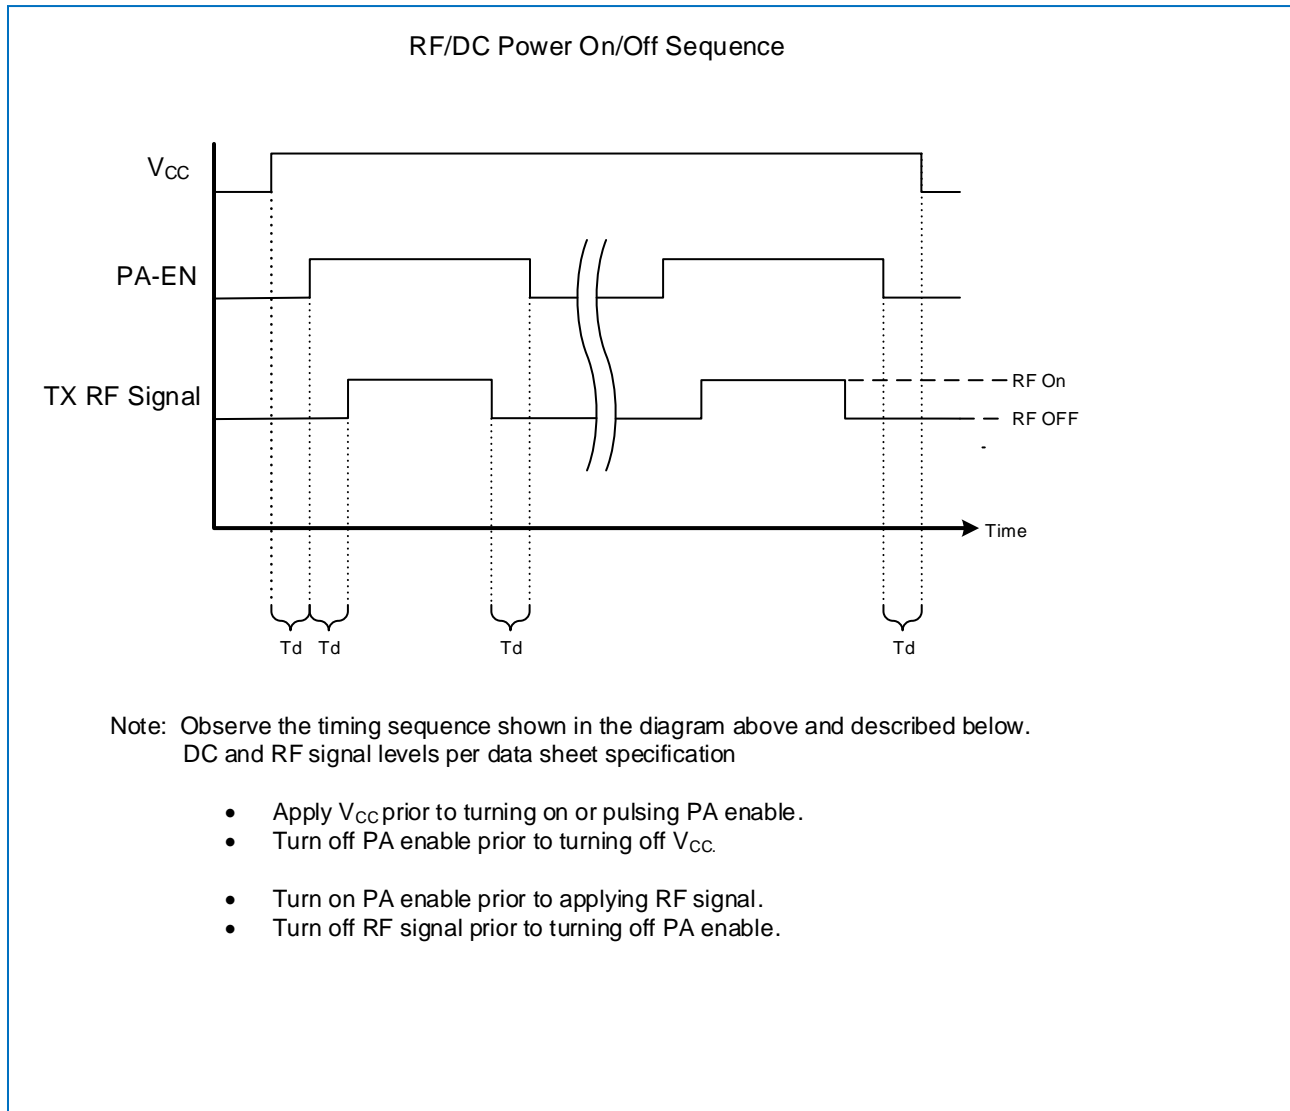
RF/DC Power On/Off Sequence

$V_{CC}$

PA-EN

TX RF Signal

RF On

RF OFF

Time

Td Td

Td

Td

Note: Observe the timing sequence shown in the diagram above and described below. DC and RF signal levels per data sheet specification

- Apply $V_{CC}$ prior to turning on or pulsing PA enable.
- Turn off PA enable prior to turning off $V_{CC.}$

- Turn on PA enable prior to applying RF signal.
- Turn off RF signal prior to turning off PA enable.